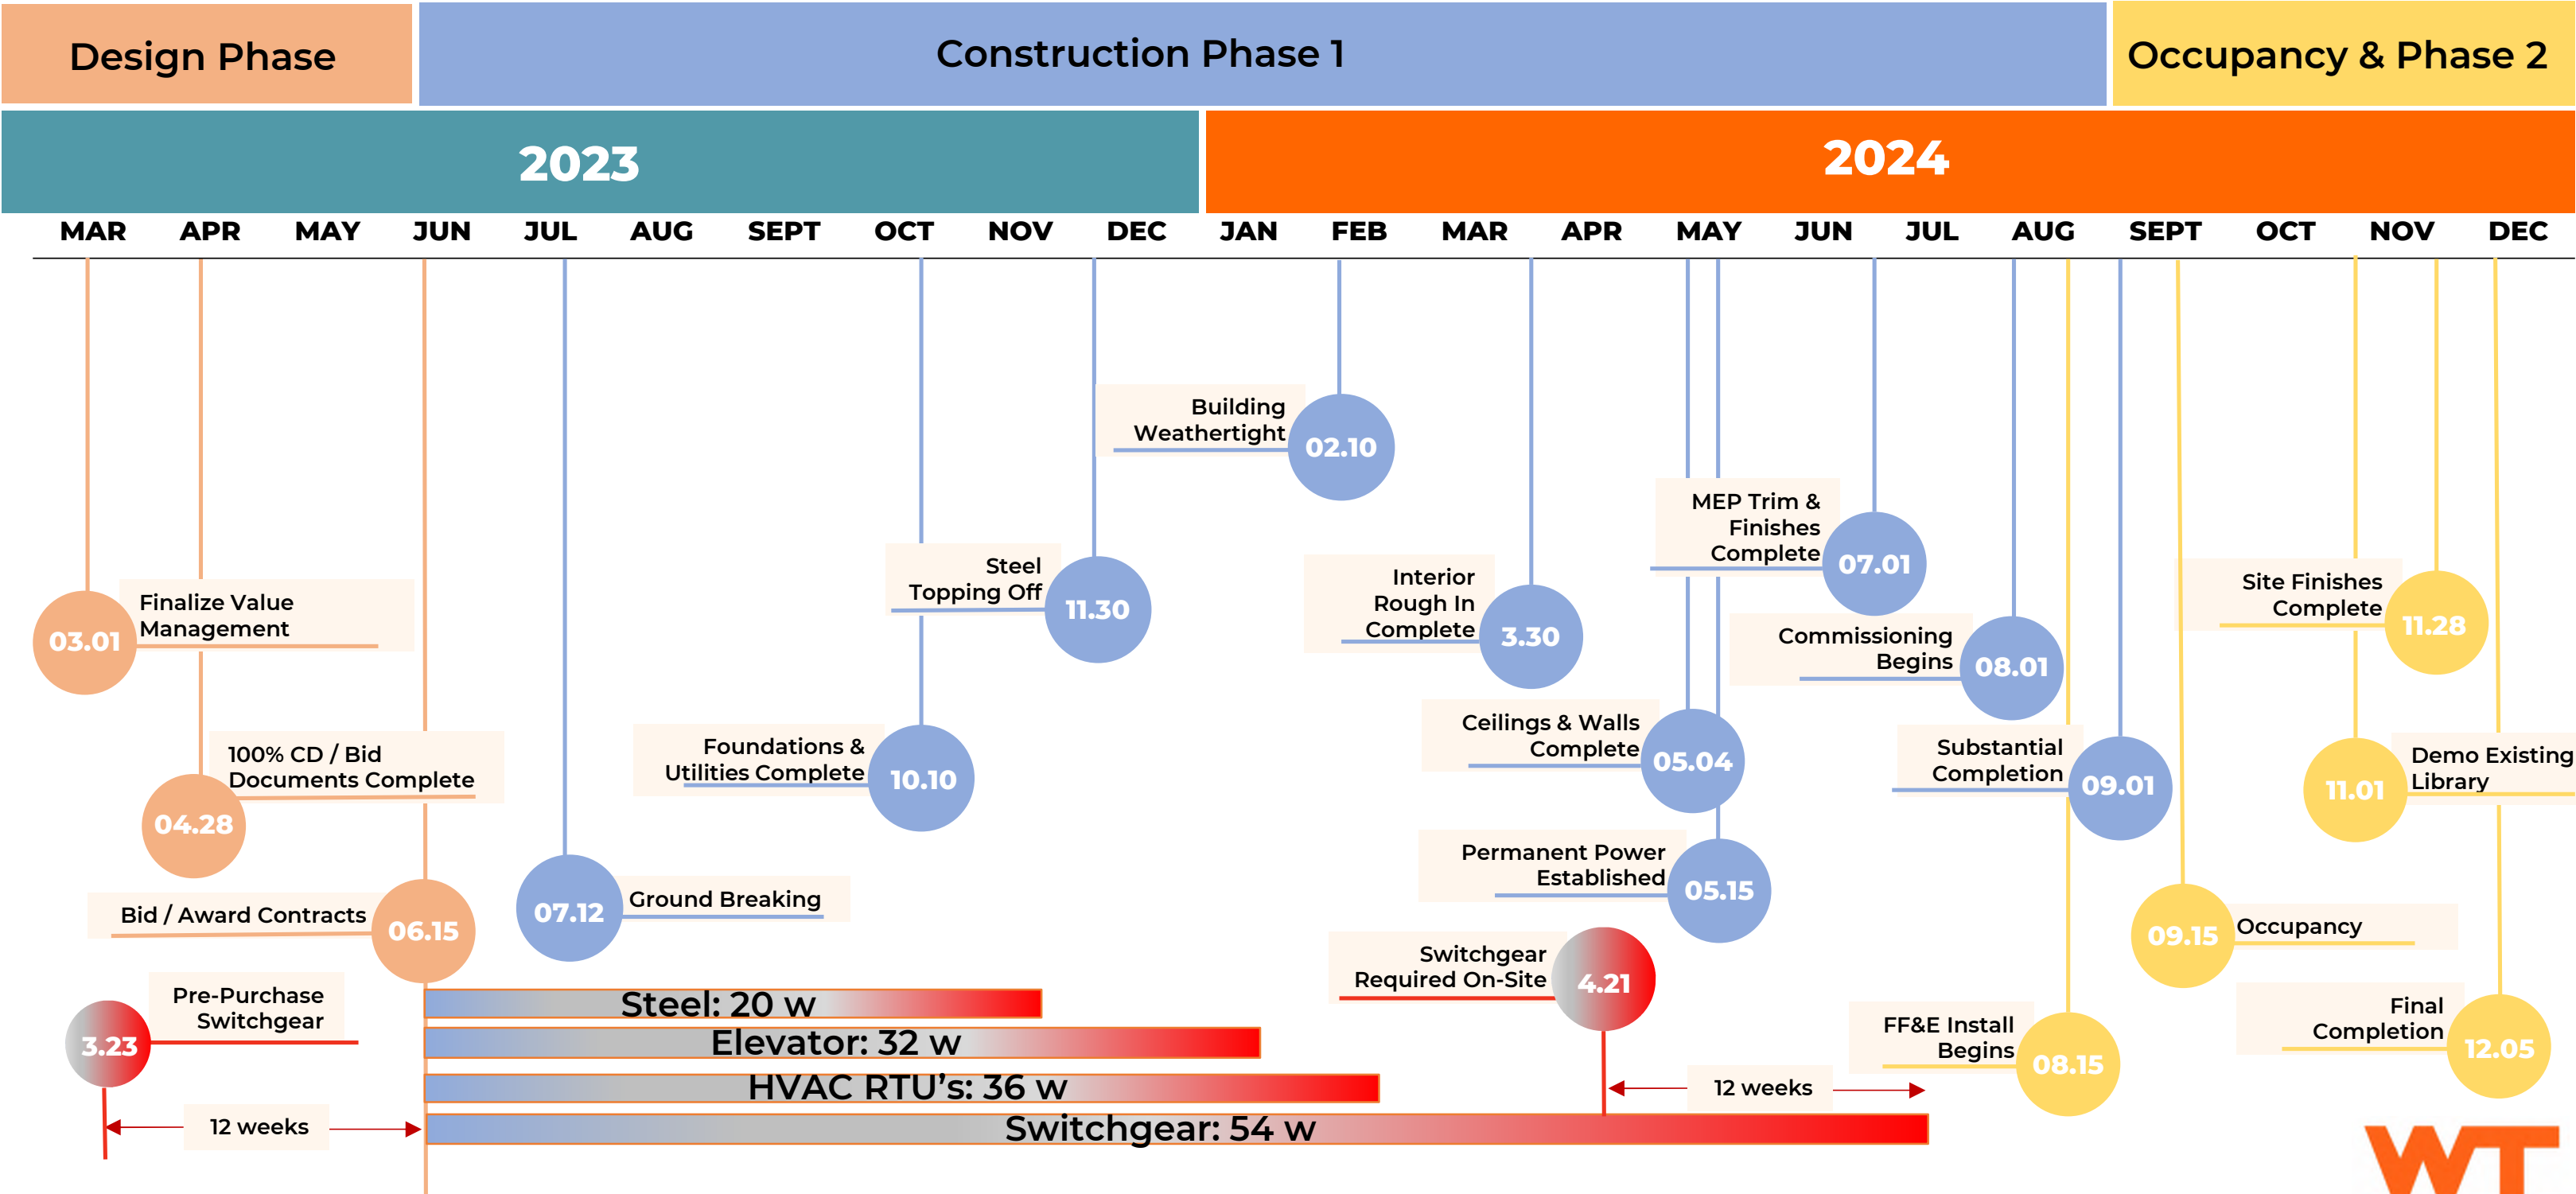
Design Phase

Construction Phase 1

Occupancy & Phase 2

2023

2024

MAR APR MAY JUN JUL AUG SEPT OCT NOV DEC JAN FEB MAR APR MAY JUN JUL AUG SEPT OCT NOV DEC

Building Weathertight 02.10

MEP Trim & Finishes Complete 07.01

Steel Topping Off 11.30

Interior Rough In Complete 3.30

Site Finishes Complete 11.28

Finalize Value Management 03.01

Commissioning Begins 08.01

100% CD / Bid Documents Complete 04.28

Foundations & Utilities Complete 10.10

Ceilings & Walls Complete 05.04

Substantial Completion 09.01

Demo Existing Library 11.01

Permanent Power Established 05.15

Ground Breaking 07.12

Bid / Award Contracts 06.15

Occupancy 09.15

Switchgear Required On-Site 4.21

Pre-Purchase Switchgear 3.23

Steel: 20 w

Elevator: 32 w

HVAC RTU's: 36 w

Switchgear: 54 w

FF&E Install Begins 08.15

Final Completion 12.05

12 weeks

12 weeks

WT